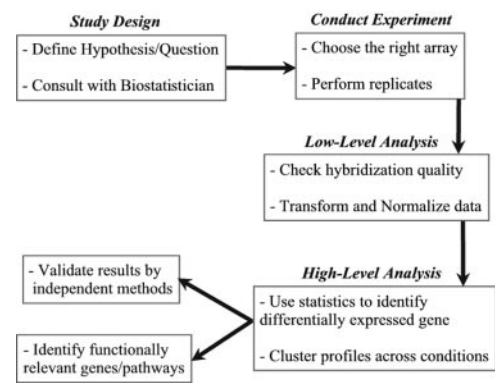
Study Design

- Define Hypothesis/Question

- Consult with Biostatistician

Conduct Experiment

- Choose the right array

- Perform replicates

Low-Level Analysis

- Check hybridization quality

- Transform and Normalize data

High-Level Analysis

- Use statistics to identify differentially expressed gene

- Cluster profiles across conditions

- Validate results by independent methods

- Identify functionally relevant genes/pathways